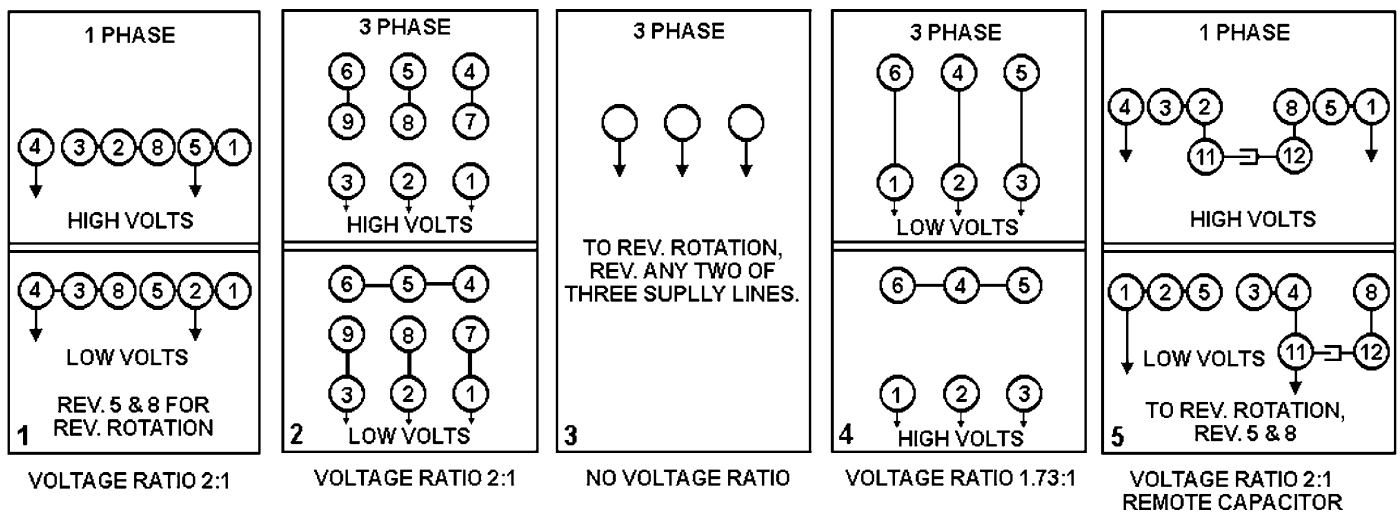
1 PHASE

4 3 2 8 5 1

HIGH VOLTS

4 3 8 5 2 1

LOW VOLTS

REV. 5 & 8 FOR REV. ROTATION

1

VOLTAGE RATIO 2:1

3 PHASE

6 5 4
9 8 7

3 2 1
HIGH VOLTS

6 5 4
9 8 7
3 2 1
LOW VOLTS

2

VOLTAGE RATIO 2:1

3 PHASE

TO REV. ROTATION, REV. ANY TWO OF THREE SUPLLY LINES.

3

NO VOLTAGE RATIO

3 PHASE

6 4 5

1 2 3
LOW VOLTS

6 4 5

1 2 3
HIGH VOLTS

4

VOLTAGE RATIO 1.73:1

1 PHASE

4 3 2 8 5 1
11 12

HIGH VOLTS

1 2 5 3 4 8
LOW VOLTS 11 12

TO REV. ROTATION, REV. 5 & 8

5

VOLTAGE RATIO 2:1
REMOTE CAPACITOR